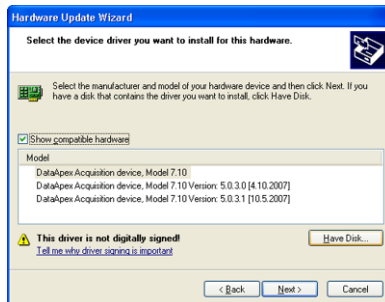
Hardware Update Wizard

Select the device driver you want to install for this hardware.

Select the manufacturer and model of your hardware device and then click Next. If you have a disk that contains the driver you want to install, click Have Disk.

Show compatible hardware

Model

DataApex Acquisition device, Model 7.10

DataApex Acquisition device, Model 7.10 Version: 5.0.3.0 [4.10.2007]

DataApex Acquisition device, Model 7.10 Version: 5.0.3.1 [10.5.2007]

This driver is not digitally signed!

Tell me why driver signing is important

Have Disk...

< Back

Next >

Cancel